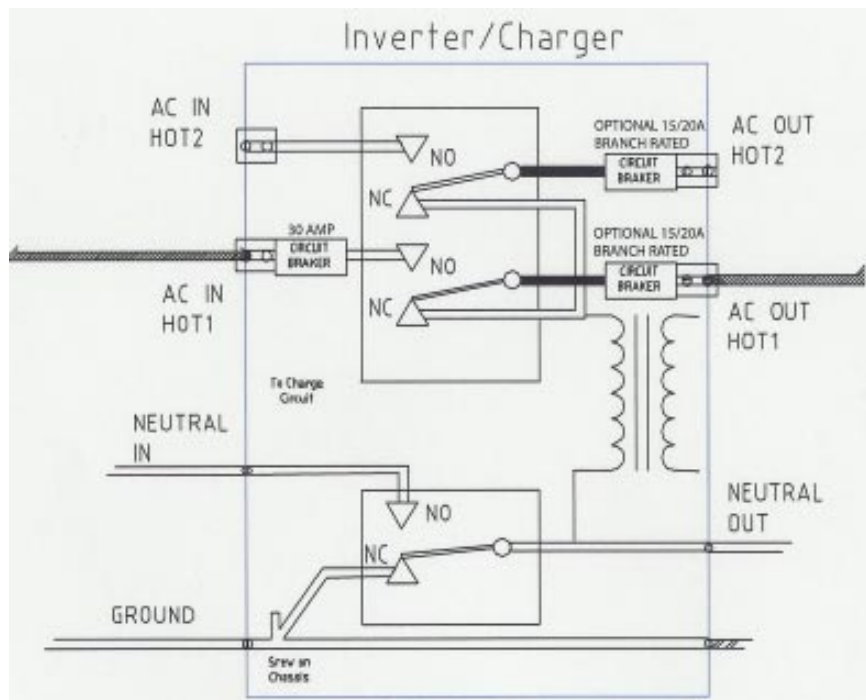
Inverter/Charger

AC IN
HOT2

NO

NC

OPTIONAL 15/20A
BRANCH RATED
CIRCUIT
BRAKER

AC OUT
HOT2

30 AMP
CIRCUIT
BRAKER

NO

NC

OPTIONAL 15/20A
BRANCH RATED
CIRCUIT
BRAKER

AC IN
HOT1

AC OUT
HOT1

To Charge
Circuit

NEUTRAL
IN

NO

NC

NEUTRAL
OUT

GROUND

Srew on
Chasels